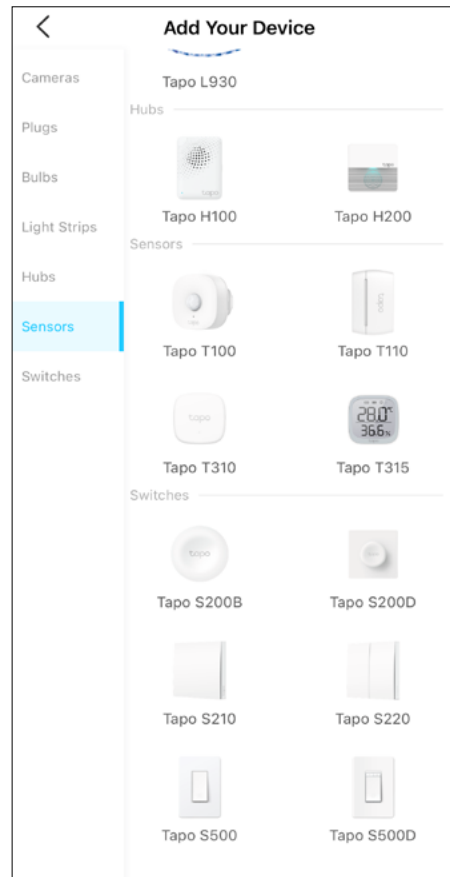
<

Add Your Device

Cameras

Plugs

Bulbs

Light Strips

Hubs

Sensors

Switches

Tapo L930

Hubs

tapo

Tapo H100

Tapo H200

Sensors

Tapo T100

tapo

Tapo T110

tapo

Tapo T310

28.0°
36.6%

Tapo T315

Switches

tapo

Tapo S200B

Tapo S200D

Tapo S210

Tapo S220

Tapo S500

Tapo S500D